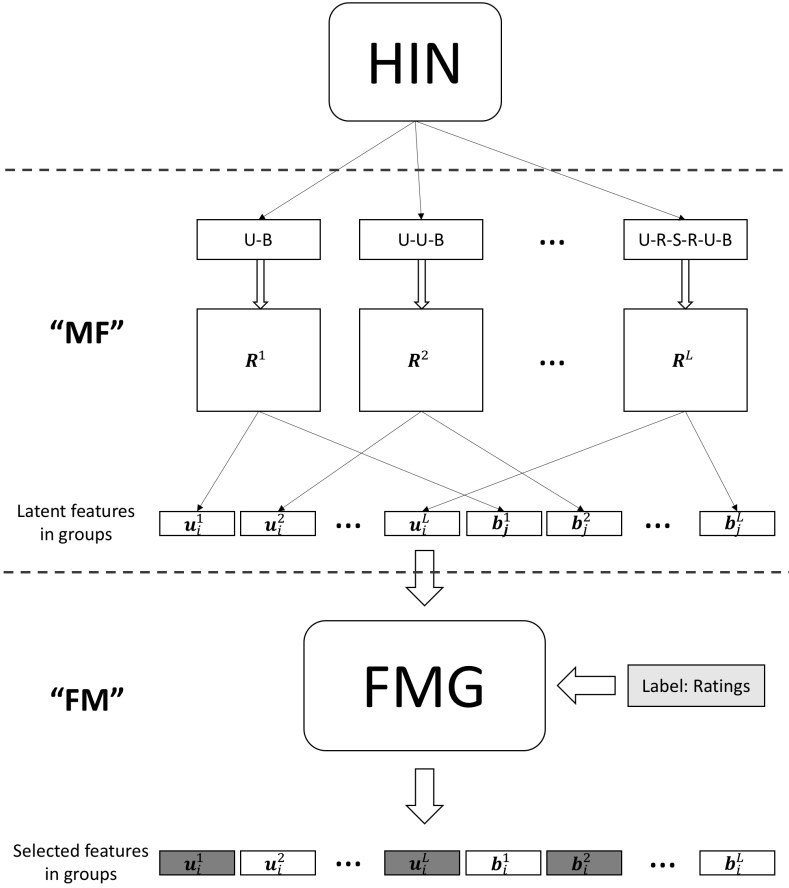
HIN

U-B

U-U-B

…

U-R-S-R-U-B

“MF”

$\boldsymbol{R}^1$

$\boldsymbol{R}^2$

…

$\boldsymbol{R}^L$

Latent features in groups

$\boldsymbol{u}_i^1$ $\boldsymbol{u}_i^2$ … $\boldsymbol{u}_i^L$ $\boldsymbol{b}_j^1$ $\boldsymbol{b}_j^2$ … $\boldsymbol{b}_j^L$

“FM”

FMG

Label: Ratings

Selected features in groups

$\boldsymbol{u}_i^1$ $\boldsymbol{u}_i^2$ … $\boldsymbol{u}_i^L$ $\boldsymbol{b}_i^1$ $\boldsymbol{b}_i^2$ … $\boldsymbol{b}_i^L$